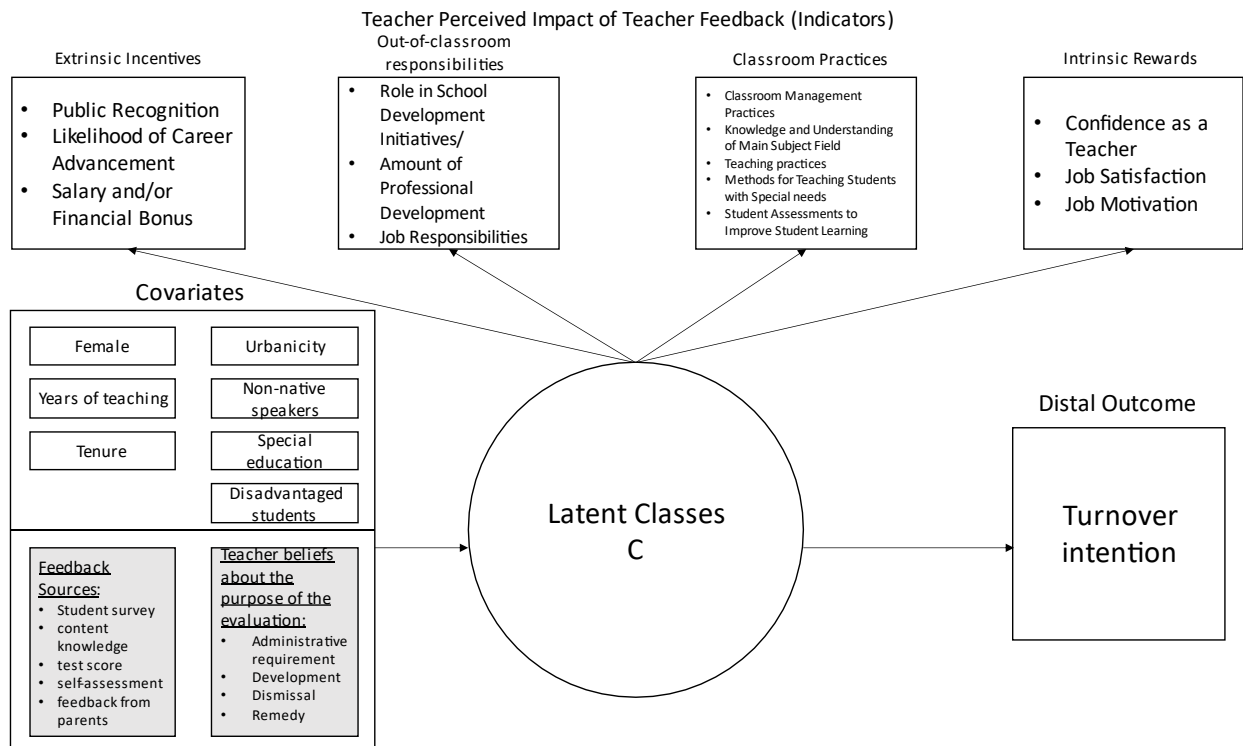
Teacher Perceived Impact of Teacher Feedback (Indicators)

Extrinsic Incentives
- Public Recognition
- Likelihood of Career Advancement
- Salary and/or Financial Bonus

Out-of-classroom responsibilities
- Role in School Development Initiatives/
- Amount of Professional Development
- Job Responsibilities

Classroom Practices
- Classroom Management Practices
- Knowledge and Understanding of Main Subject Field
- Teaching practices
- Methods for Teaching Students with Special needs
- Student Assessments to Improve Student Learning

Intrinsic Rewards
- Confidence as a Teacher
- Job Satisfaction
- Job Motivation

Covariates

Female
Urbanicity
Years of teaching
Non-native speakers
Tenure
Special education
Disadvantaged students

Feedback Sources:
- Student survey
- content knowledge
- test score
- self-assessment
- feedback from parents

Teacher beliefs about the purpose of the evaluation:
- Administrative requirement
- Development
- Dismissal
- Remedy

Latent Classes
C

Distal Outcome

Turnover intention